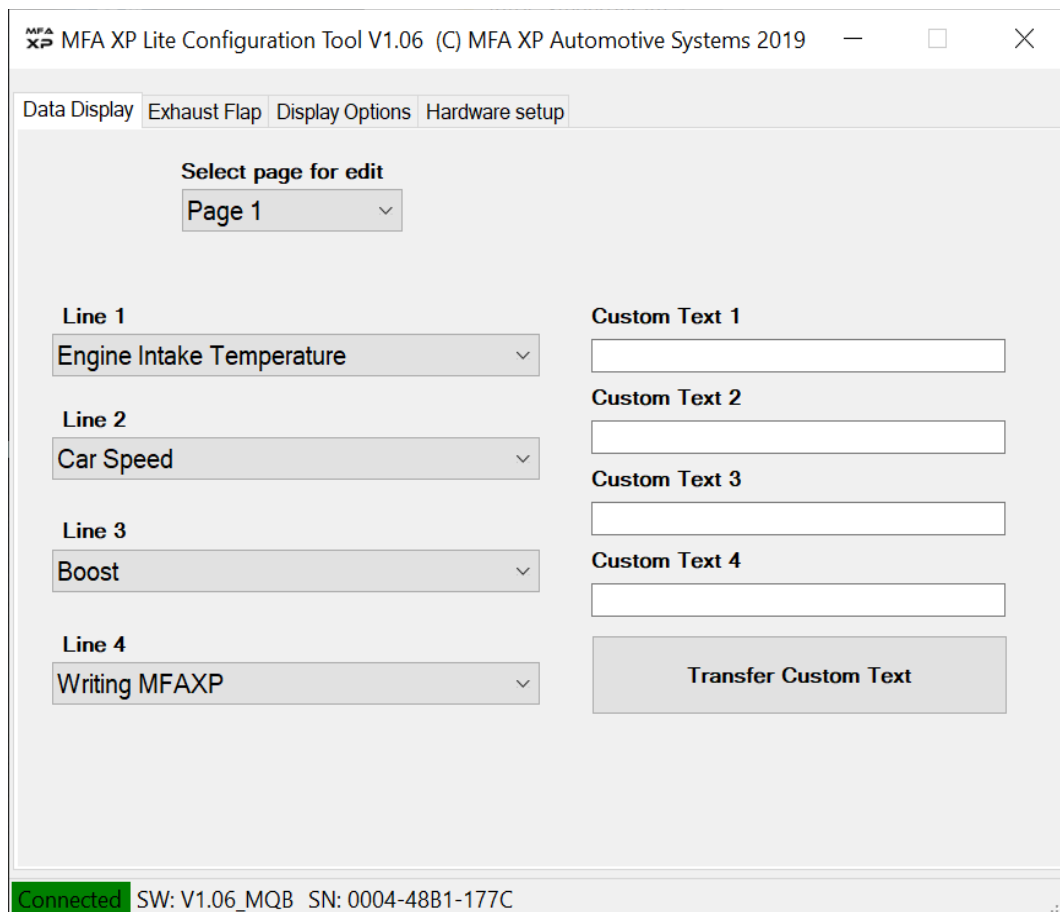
MFA XP MFA XP Lite Configuration Tool V1.06 (C) MFA XP Automotive Systems 2019

Data Display | Exhaust Flap | Display Options | Hardware setup

Select page for edit
Page 1

Line 1
Engine Intake Temperature

Line 2
Car Speed

Line 3
Boost

Line 4
Writing MFAXP

Custom Text 1

Custom Text 2

Custom Text 3

Custom Text 4

Transfer Custom Text

Connected SW: V1.06_MQB SN: 0004-48B1-177C